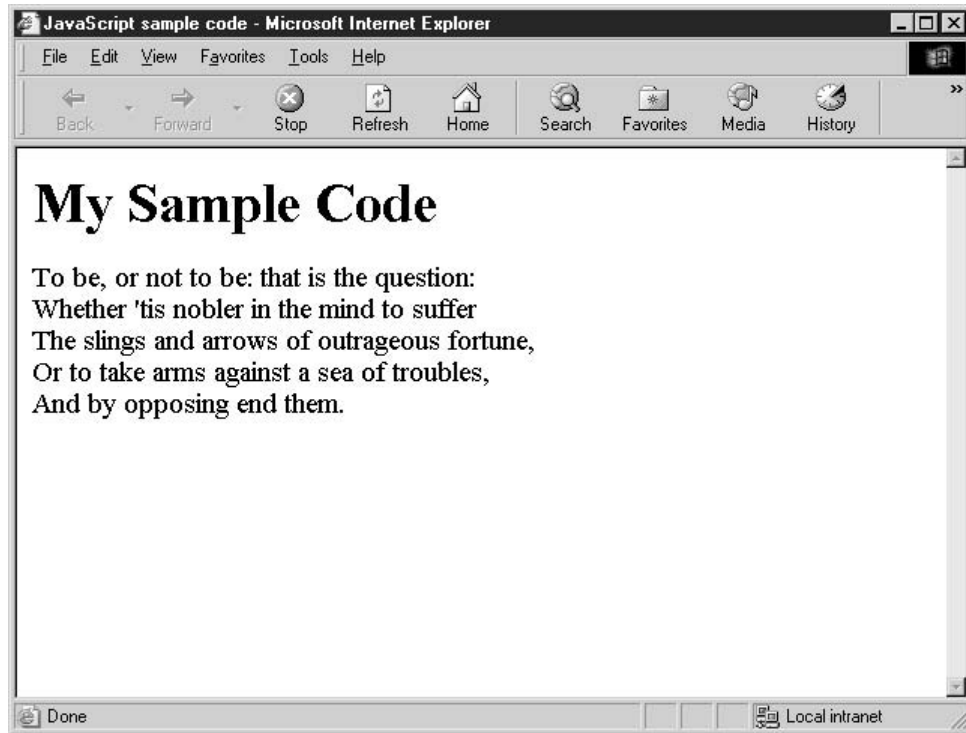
JavaScript sample code - Microsoft Internet Explorer

File Edit View Favorites Tools Help

Back Forward Stop Refresh Home Search Favorites Media History »

# My Sample Code

To be, or not to be: that is the question:
Whether 'tis nobler in the mind to suffer
The slings and arrows of outrageous fortune,
Or to take arms against a sea of troubles,
And by opposing end them.

Done Local intranet